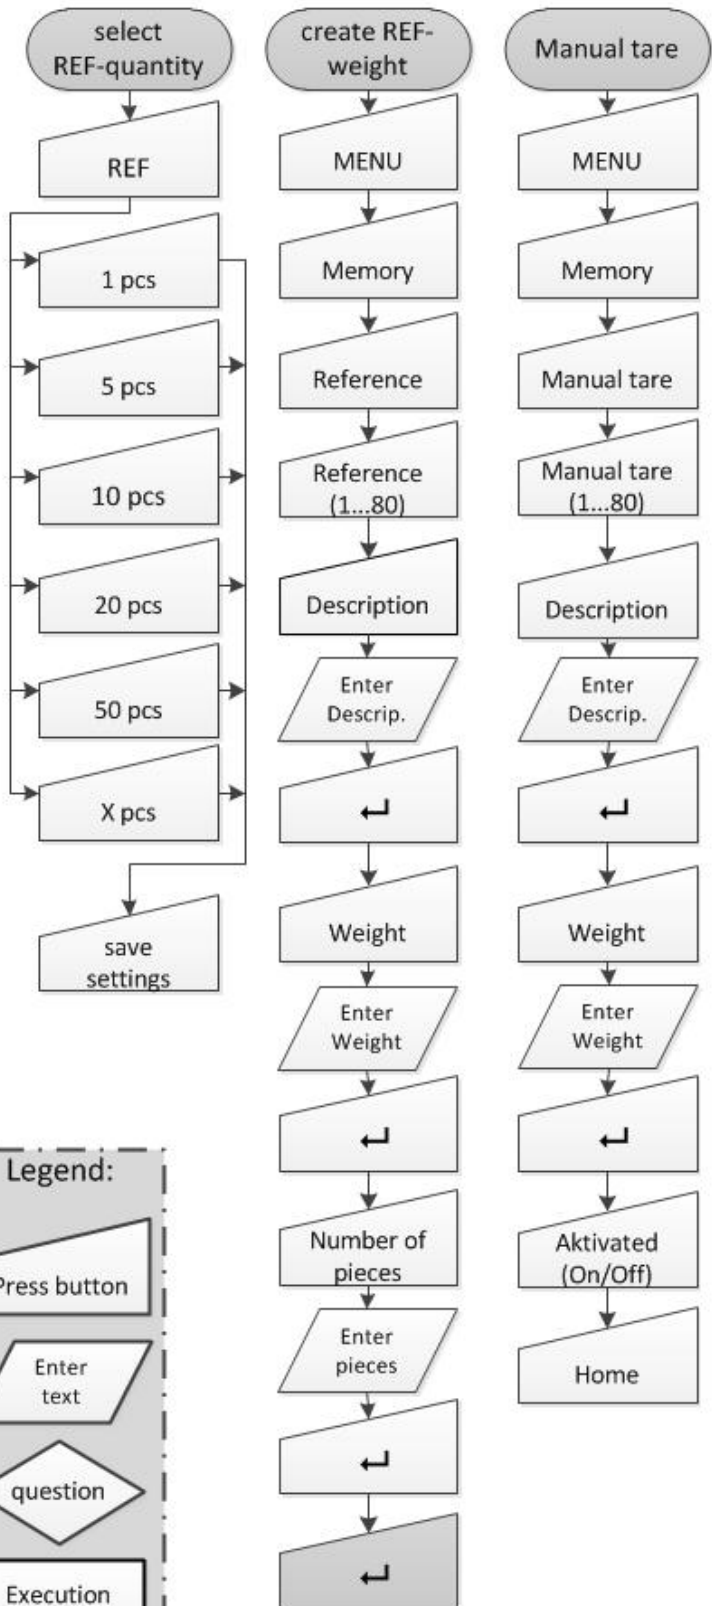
select REF-quantity

REF

1 pcs

5 pcs

10 pcs

20 pcs

50 pcs

X pcs

save settings

create REF-weight

MENU

Memory

Reference

Reference (1...80)

Description

Enter Descrip.

↵

Weight

Enter Weight

↵

Number of pieces

Enter pieces

↵

↵

Manual tare

MENU

Memory

Manual tare

Manual tare (1...80)

Description

Enter Descrip.

↵

Weight

Enter Weight

↵

Aktivated (On/Off)

Home

Legend:

Press button

Enter text

question

Execution